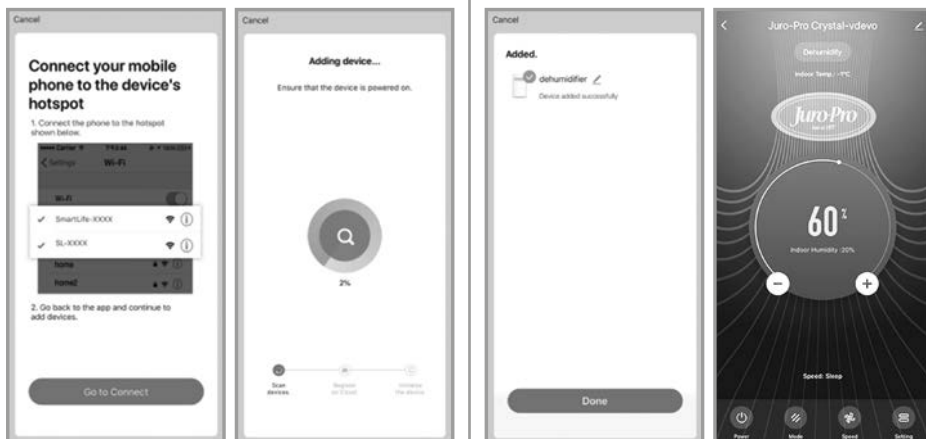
Cancel

Connect your mobile phone to the device's hotspot

1. Connect the phone to the hotspot shown below.

Settings Wi-Fi

Wi-Fi

SmartLife-XXXX

SL-XXXX

home

home2

2. Go back to the app and continue to add devices.

Go to Connect

Cancel

Adding device...

Ensure that the device is powered on.

2%

Scan devices

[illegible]

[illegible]

Cancel

Added.

dehumidifier

Device added successfully

Done

Juro-Pro Crystal-vdevo

Dehumidify

Indoor Temp.: -°C

Juro-Pro

60%

Indoor Humidity :20%

Speed: Sleep

Power

Mode

Speed

Setting